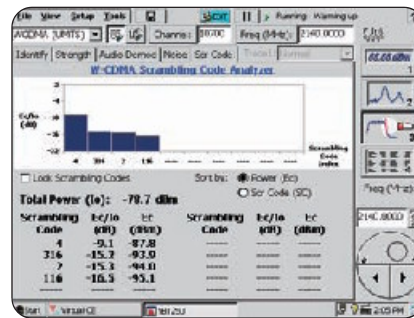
File View Setup Tools

EXIT II Running Warming up

WCDMA (UMTS) Channel 10700 Freq (MHz): 2140.0000 Ch

Identify Strength Audio Demod Noise Scr Code

W-CDMA Scrambling Code Analyzer

Ec/Io (dB)

Scrambling Code Index

4 316 7 116

Lock Scrambling Codes

Sort by: Power (Ec) Scr Code (SC)

Total Power (Io): -78.7 dBm

| Scrambling Code | Ec/Io (dB) | Ec (dBm) | Scrambling Code | Ec/Io (dB) | Ec (dBm) |
|---|---|---|---|---|---|
| 4 | -9.1 | -87.8 | ---- | ---- | ---- |
| 316 | -15.2 | -93.9 | ---- | ---- | ---- |
| 7 | -15.3 | -94.0 | ---- | ---- | ---- |
| 116 | -16.5 | -95.1 | ---- | ---- | ---- |

Freq (MHz)

2140.0000

Start VirtualCE

2:05 PM